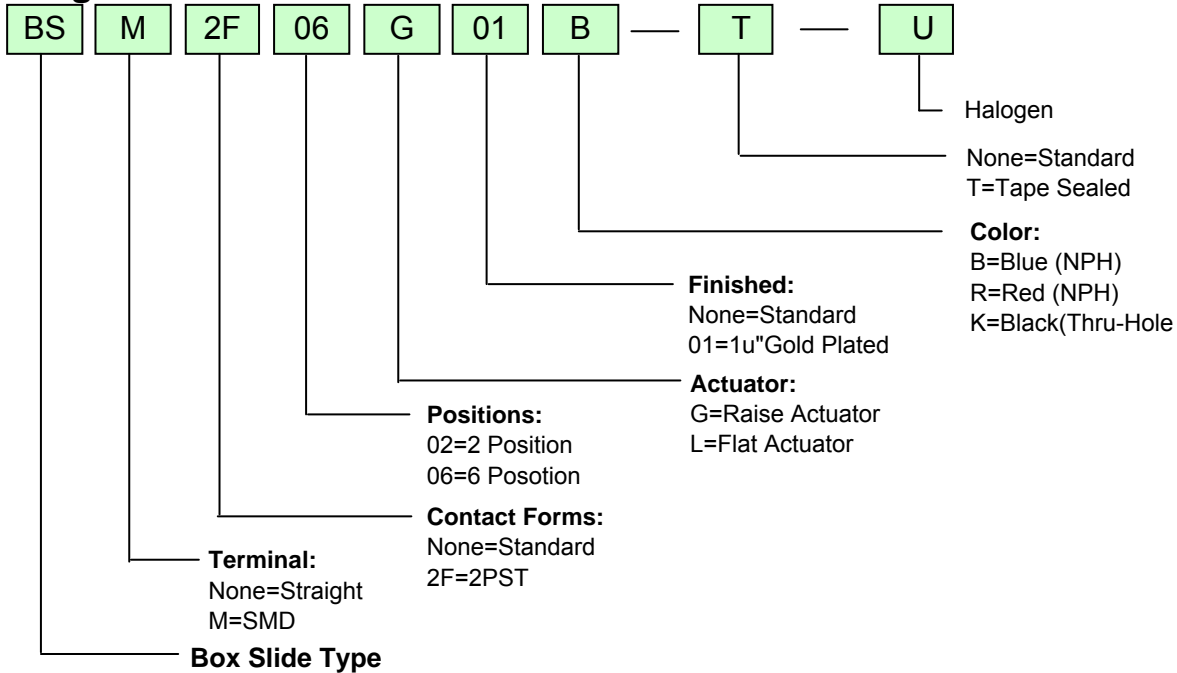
BS M 2F 06 G 01 B — T — U

Halogen

None=Standard
T=Tape Sealed

**Color:**
B=Blue (NPH)
R=Red (NPH)
K=Black(Thru-Hole

**Finished:**
None=Standard
01=1u"Gold Plated

**Actuator:**
G=Raise Actuator
L=Flat Actuator

**Positions:**
02=2 Position
06=6 Posotion

**Contact Forms:**
None=Standard
2F=2PST

**Terminal:**
None=Straight
M=SMD

**Box Slide Type**